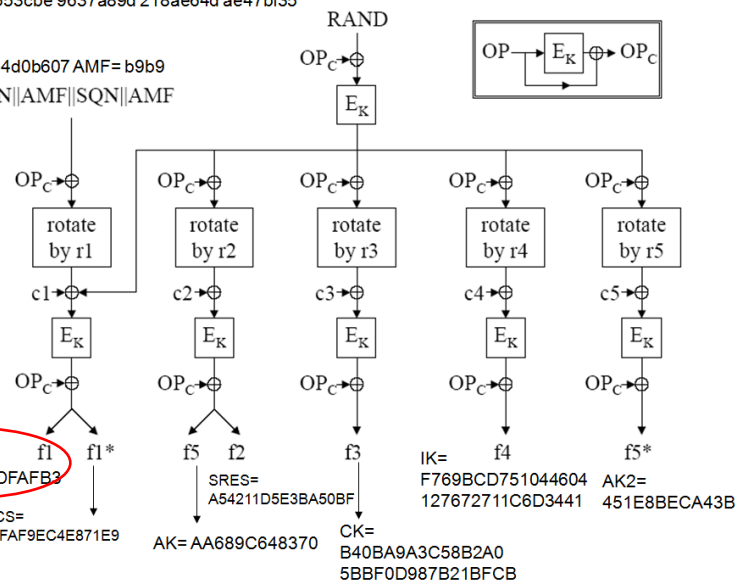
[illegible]53cbe 9637a89d 218ae64d ae47bf35

RAND

$OP_C$

$E_K$

$OP$ $E_K$ $OP_C$

4d0b607 AMF= b9b9

N||AMF||SQN||AMF

$OP_C$ $OP_C$ $OP_C$ $OP_C$ $OP_C$

rotate by r1

rotate by r2

rotate by r3

rotate by r4

rotate by r5

c1 c2 c3 c4 c5

$E_K$ $E_K$ $E_K$ $E_K$ $E_K$

$OP_C$ $OP_C$ $OP_C$ $OP_C$ $OP_C$

f1 f1* f5 f2 f3 f4 f5*

DFAFB3

CS=
FAF9EC4E871E9

SRES=
A54211D5E3BA50BF

AK= AA689C648370

IK=
F769BCD751044604
127672711C6D3441

CK=
B40BA9A3C58B2A0
5BBF0D987B21BFCB

AK2=
451E8BECA43B